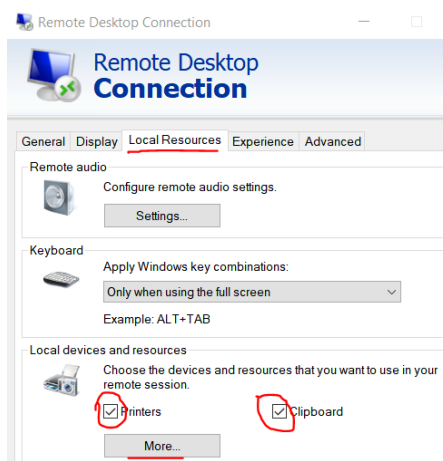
Remote Desktop Connection

Remote Desktop
Connection

General | Display | Local Resources | Experience | Advanced

Remote audio
Configure remote audio settings.
Settings...

Keyboard
Apply Windows key combinations:
Only when using the full screen
Example: ALT+TAB

Local devices and resources
Choose the devices and resources that you want to use in your remote session.
Printers
Clipboard
More...